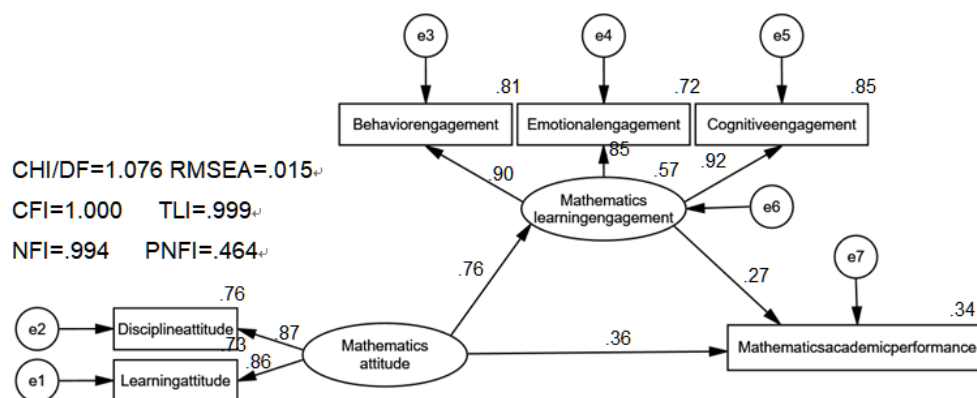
e3
e4
e5
.81
.72
.85
Behaviorengagement
Emotionalengagement
Cognitiveengagement
CHI/DF=1.076 RMSEA=.015
CFI=1.000 TLI=.999
NFI=.994 PNFI=.464
.90
.85
.57
.92
Mathematics learningengagement
e6
.76
.27
e7
.76
.34
e2
Disciplineattitude
.87
.73
.86
Mathematics attitude
.36
Mathematicsacademicperformance
e1
Learningattitude